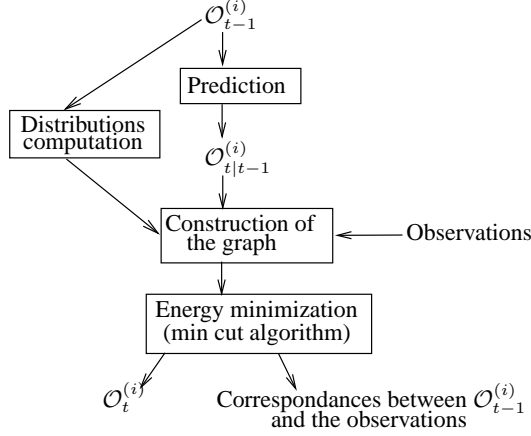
$\mathcal{O}_{t-1}^{(i)}$

Prediction

Distributions computation

$\mathcal{O}_{t|t-1}^{(i)}$

Construction of the graph

Observations

Energy minimization (min cut algorithm)

$\mathcal{O}_{t}^{(i)}$

Correspondances between $\mathcal{O}_{t-1}^{(i)}$ and the observations